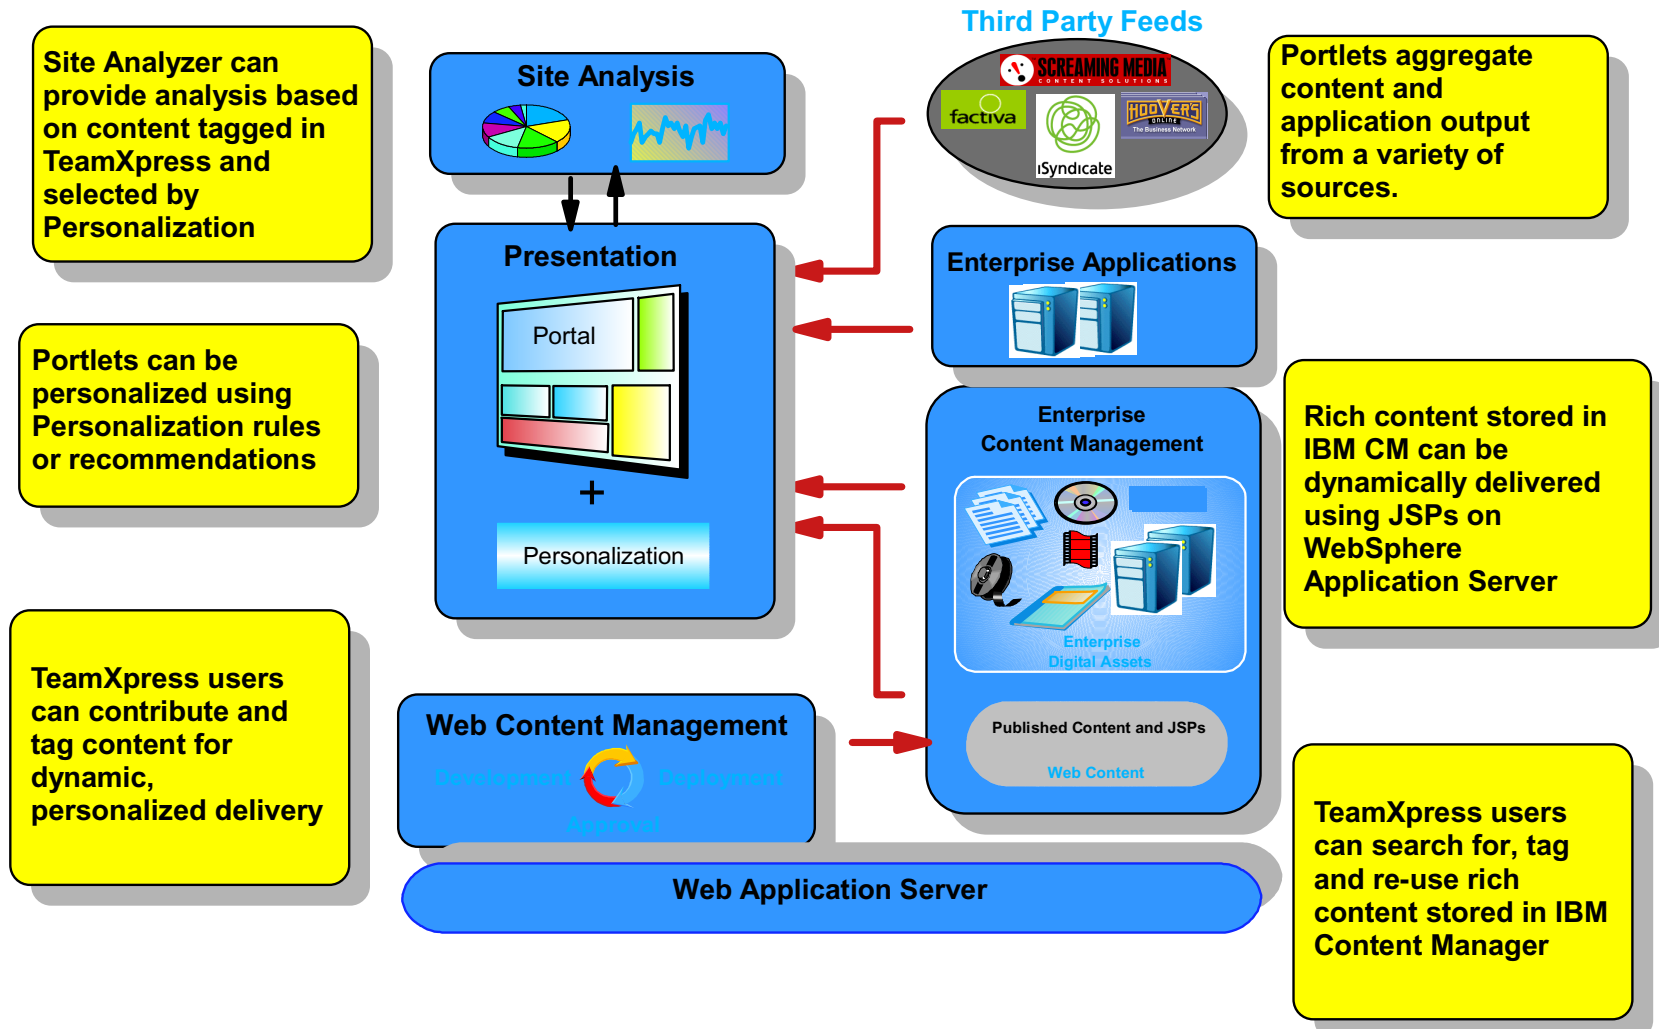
Site Analyzer can provide analysis based on content tagged in TeamXpress and selected by Personalization

Site Analysis

Third Party Feeds

SCREAMING MEDIA
CONTENT SOLUTIONS

factiva

iSyndicate

HOOVER'S ONLINE
The Business Network

Portlets aggregate content and application output from a variety of sources.

Presentation

Portal

+

Personalization

Enterprise Applications

Portlets can be personalized using Personalization rules or recommendations

Enterprise Content Management

Enterprise Digital Assets

Rich content stored in IBM CM can be dynamically delivered using JSPs on WebSphere Application Server

Published Content and JSPs

Web Content

TeamXpress users can contribute and tag content for dynamic, personalized delivery

Web Content Management

Development

Deployment

Approval

Web Application Server

TeamXpress users can search for, tag and re-use rich content stored in IBM Content Manager